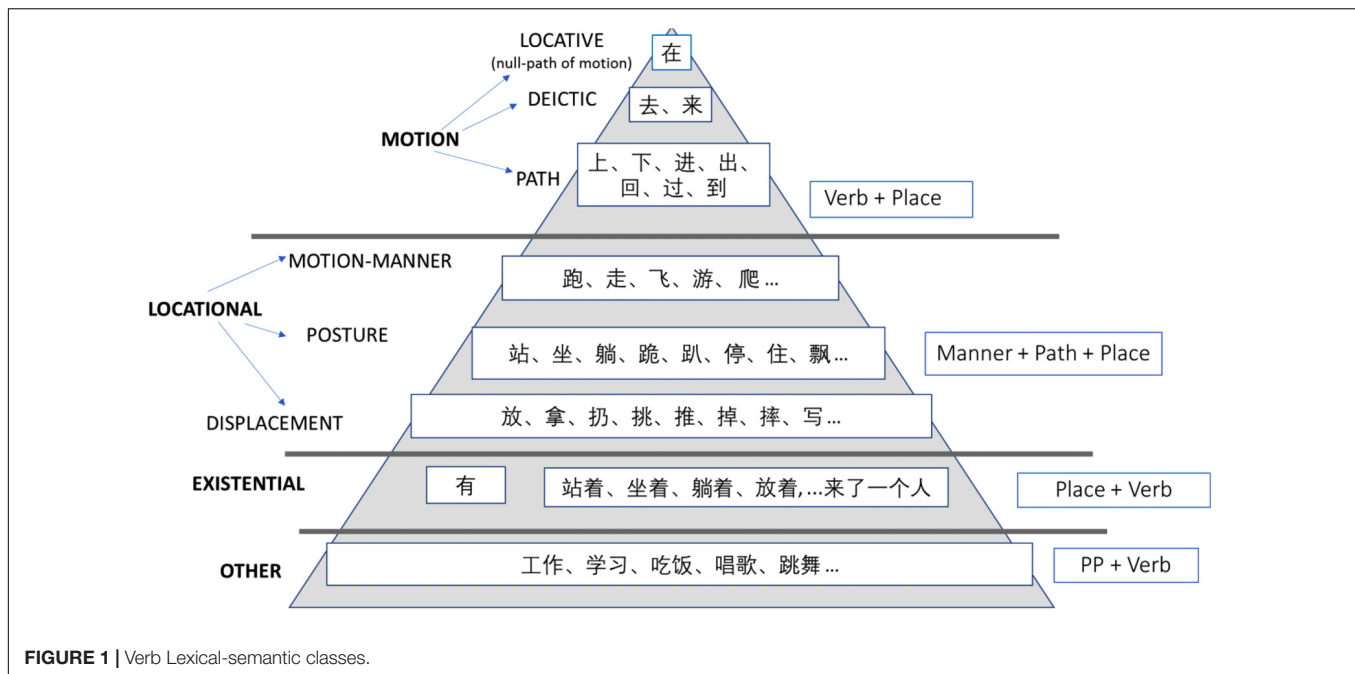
LOCATIVE
(null-path of motion)
在

DEICTIC
去、来

MOTION

PATH
上、下、进、出、
回、过、到

Verb + Place

MOTION-MANNER
跑、走、飞、游、爬…

LOCATIONAL

POSTURE
站、坐、躺、跪、趴、停、住、飘…

Manner + Path + Place

DISPLACEMENT
放、拿、扔、挑、推、掉、摔、写…

EXISTENTIAL
有
站着、坐着、躺着、放着, …来了一个人

Place + Verb

OTHER
工作、学习、吃饭、唱歌、跳舞…

PP + Verb

FIGURE 1 | Verb Lexical-semantic classes.